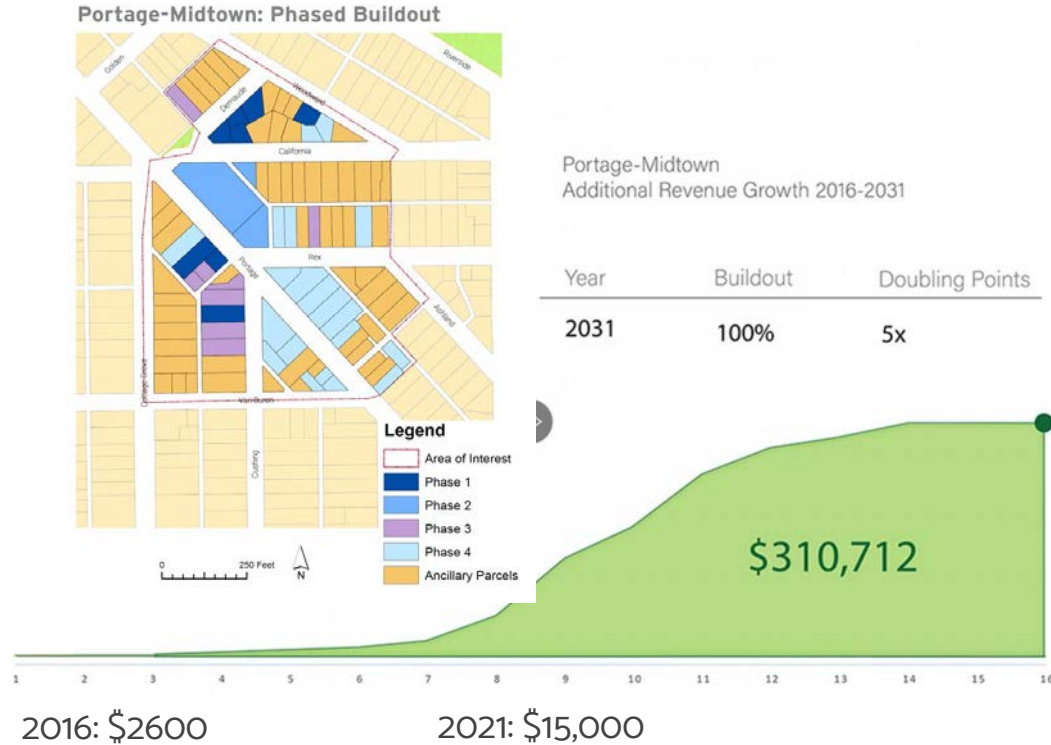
Portage-Midtown: Phased Buildout

Golden
Riverside
Demaude
Woodward
California
Rex
Portage
Ashland
Portage Grove
Van Buren
Cushing

Legend
Area of Interest
Phase 1
Phase 2
Phase 3
Phase 4
Ancillary Parcels

0 250 Feet
N

Portage-Midtown
Additional Revenue Growth 2016-2031

| Year | Buildout | Doubling Points |
|---|---|---|
| 2031 | 100% | 5x |

$310,712

1 2 3 4 5 6 7 8 9 10 11 12 13 14 15 16

2016: $2600

2021: $15,000